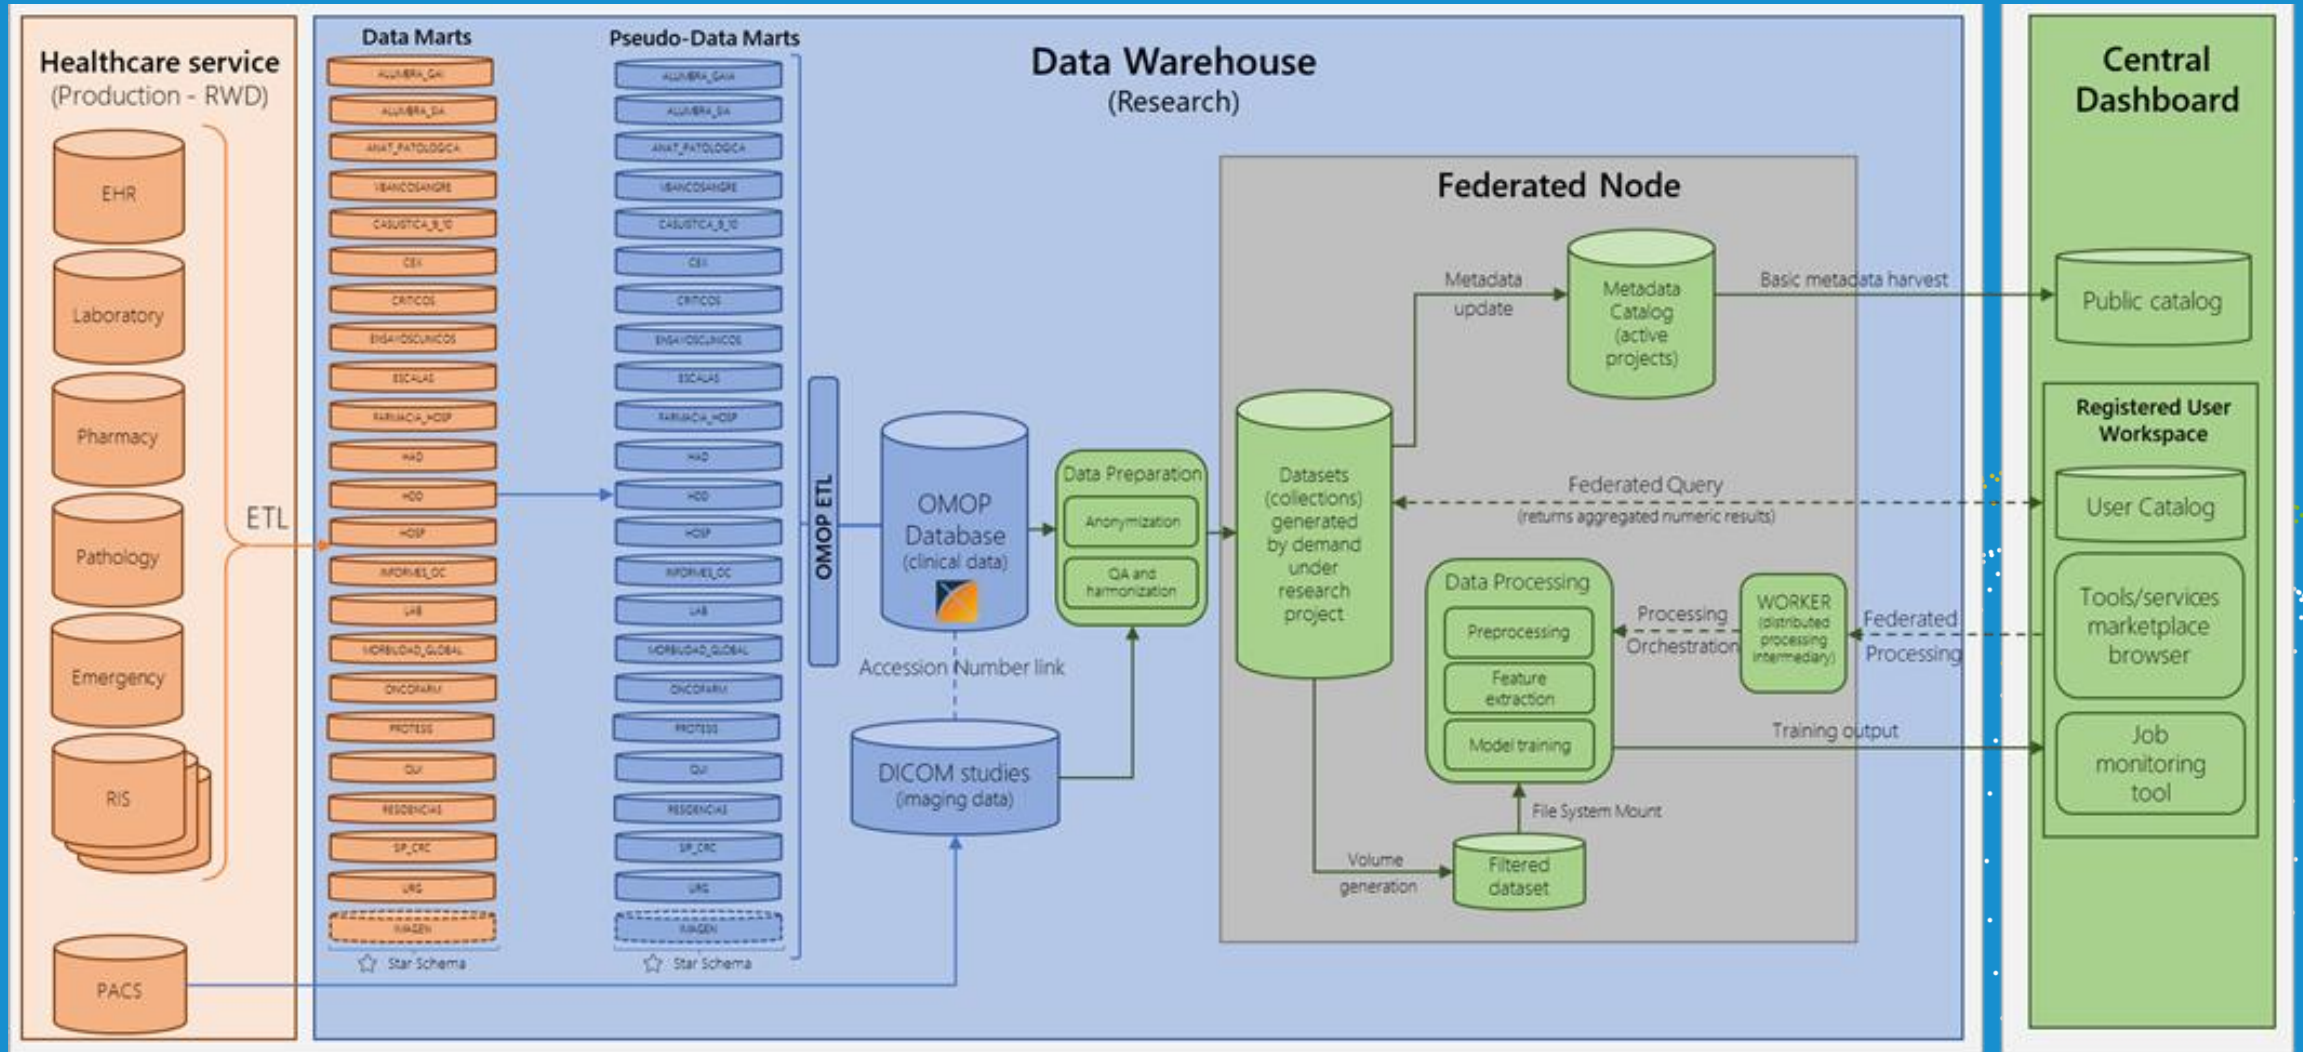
Healthcare service
(Production - RWD)

EHR

Laboratory

Pharmacy

Pathology

Emergency

RIS

PACS

ETL

Data Marts

ALUMBRA_GAI
ALUMBRA_SIA
ANAT_PATOLOGICA
VBANCOSANGRE
CASUISTICA_9_10
CEX
CRITICOS
ENSAYOSCLINICOS
ESCALAS
FARMACIA_HOSP
HAD
HDD
HOSP
INFORMES_QC
LAB
MORBILIDAD_GLOBAL
ONCOFARM
PROTESIS
QUI
RESIDENCIAS
SP_CRC
URG
IMAGEN

Star Schema

Pseudo-Data Marts

ALUMBRA_GAI
ALUMBRA_SIA
ANAT_PATOLOGICA
VBANCOSANGRE
CASUISTICA_9_10
CEX
CRITICOS
ENSAYOSCLINICOS
ESCALAS
FARMACIA_HOSP
HAD
HDD
HOSP
INFORMES_QC
LAB
MORBILIDAD_GLOBAL
ONCOFARM
PROTESIS
QUI
RESIDENCIAS
SP_CRC
URG
IMAGEN

Star Schema

Data Warehouse
(Research)

OMOP ETL

OMOP Database
(clinical data)

Accession Number link

DICOM studies
(imaging data)

Data Preparation
Anonymization
QA and harmonization

Federated Node

Datasets (collections) generated by demand under research project

Metadata update

Metadata Catalog (active projects)

Basic metadata harvest

Federated Query
(returns aggregated numeric results)

Data Processing
Preprocessing
Feature extraction
Model training

Processing Orchestration

WORKER
(distributed processing intermediary)

Federated Processing

Training output

File System Mount

Volume generation

Filtered dataset

Central Dashboard

Public catalog

Registered User Workspace

User Catalog

Tools/services marketplace browser

Job monitoring tool